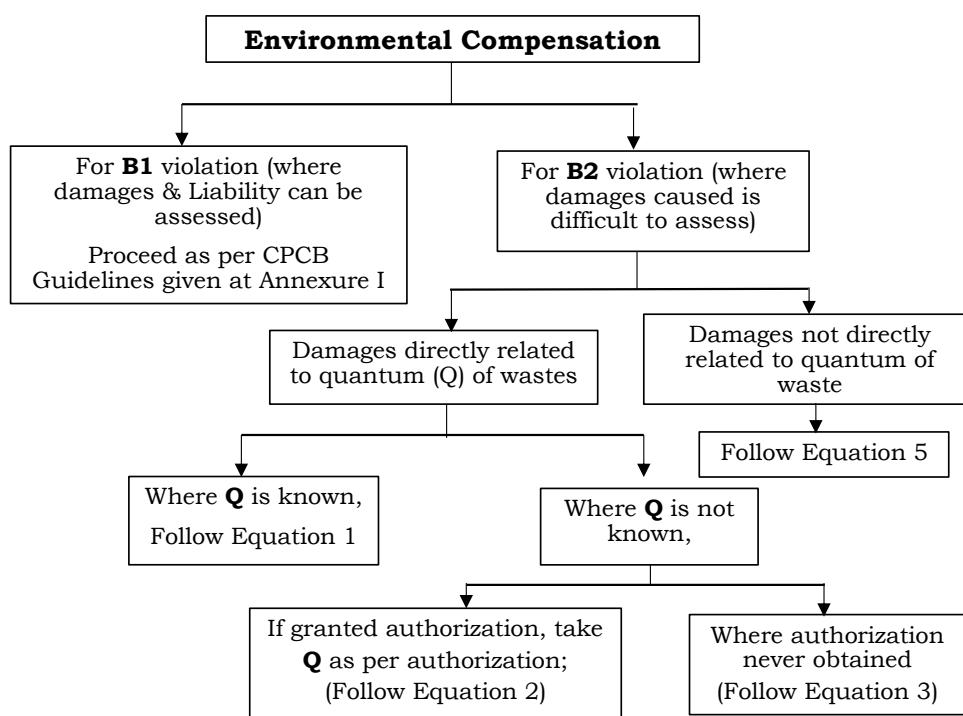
**Environmental Compensation**

For **B1** violation (where damages & Liability can be assessed)

Proceed as per CPCB Guidelines given at Annexure I

For **B2** violation (where damages caused is difficult to assess)

Damages directly related to quantum (Q) of wastes

Damages not directly related to quantum of waste

Follow Equation 5

Where **Q** is known, Follow Equation 1

Where **Q** is not known,

If granted authorization, take **Q** as per authorization; (Follow Equation 2)

Where authorization never obtained (Follow Equation 3)